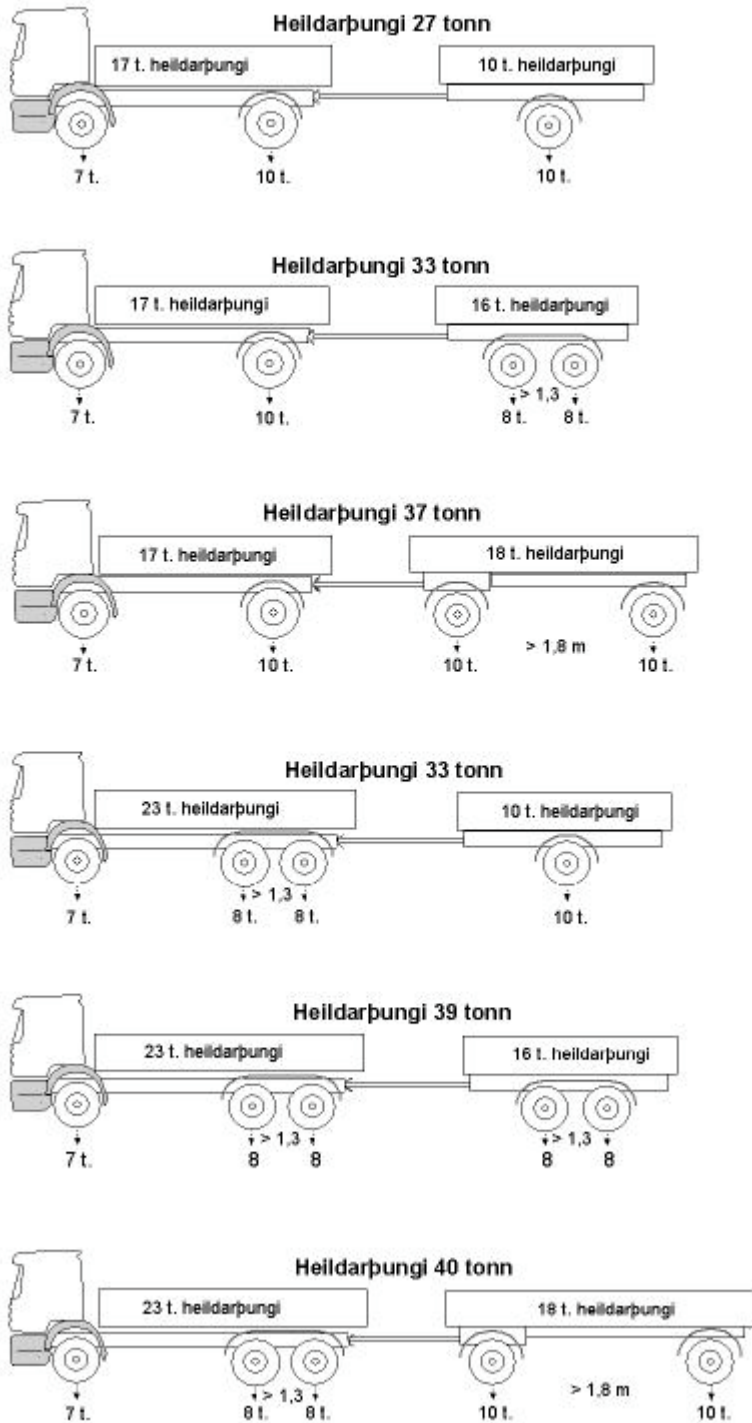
Heildarþungi 27 tonn

17 t. heildarþungi

10 t. heildarþungi

7 t.

10 t.

10 t.

Heildarþungi 33 tonn

17 t. heildarþungi

16 t. heildarþungi

7 t.

10 t.

> 1,3

8 t.

8 t.

Heildarþungi 37 tonn

17 t. heildarþungi

18 t. heildarþungi

7 t.

10 t.

10 t.

> 1,8 m

10 t.

Heildarþungi 33 tonn

23 t. heildarþungi

10 t. heildarþungi

7 t.

> 1,3

8 t.

8 t.

10 t.

Heildarþungi 39 tonn

23 t. heildarþungi

16 t. heildarþungi

7 t.

> 1,3

8

8

> 1,3

8

8

Heildarþungi 40 tonn

23 t. heildarþungi

18 t. heildarþungi

7 t.

> 1,3

8 t.

8 t.

10 t.

> 1,8 m

10 t.